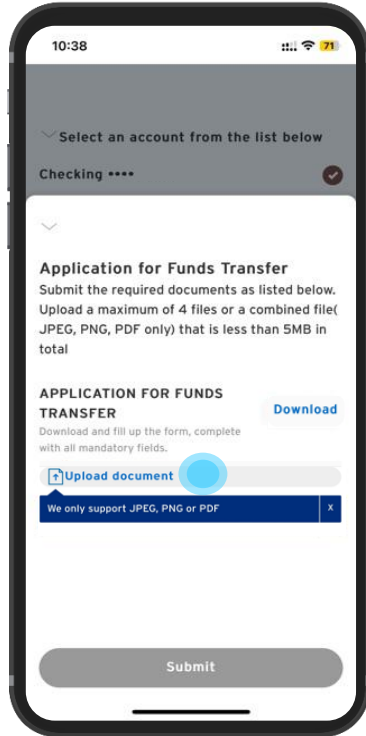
10:38

71

Select an account from the list below

Checking ••••

Application for Funds Transfer

Submit the required documents as listed below. Upload a maximum of 4 files or a combined file( JPEG, PNG, PDF only) that is less than 5MB in total

APPLICATION FOR FUNDS TRANSFER

Download

Download and fill up the form, complete with all mandatory fields.

Upload document

We only support JPEG, PNG or PDF

X

Submit